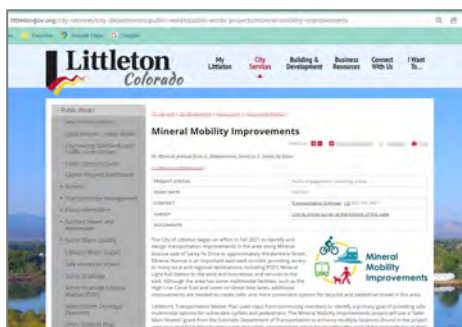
littletongov.org/city-services/city-departments/public-works/public-works-projects/mineral-mobility-improvements

Littleton Colorado

My Littleton

City Services

Building & Development

Business Resources

Connect With Us

I Want To...

Public Works

Mineral Mobility Improvements

PROJECT STATUS

START DATE

CONTACT

SURVEY

DOCUMENTS

Mineral Mobility Improvements

The City of Littleton began an effort in fall 2021 to identify and design transportation improvements in the area along Mineral Avenue east of Santa Fe Drive to approximately Windermere Street. Mineral Avenue is an important east-west corridor providing access to many local and regional destinations, including RTD's Mineral Light Rail Station to the west and businesses and services to the east. Although the area has some multimodal facilities, such as the High Line Canal Trail and some on-street bike lanes, additional improvements are needed to create safer and more convenient options for bicycle and pedestrian travel in this area.

Littleton's Transportation Master Plan used input from community members to identify a primary goal of providing safe multimodal options for vulnerable cyclists and pedestrians. The Mineral Mobility Improvements project will use a "Safer Main Streets" grant from the Colorado Department of Transportation to enhance multiple locations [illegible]